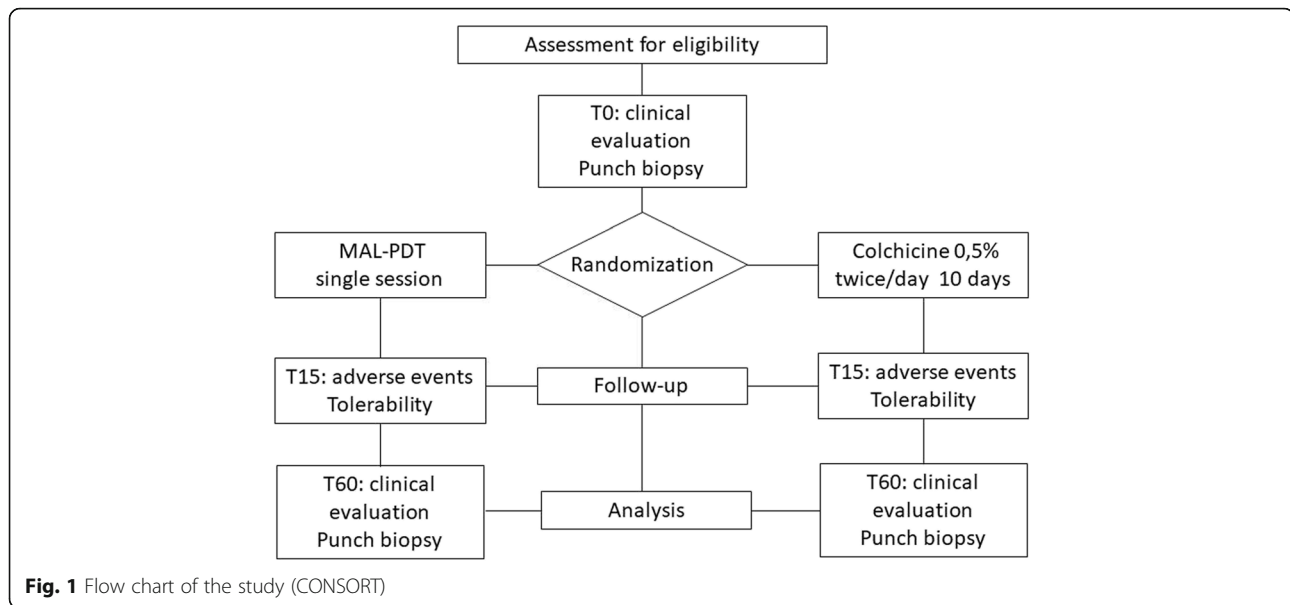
Assessment for eligibility

T0: clinical evaluation Punch biopsy

MAL-PDT single session

Randomization

Colchicine 0,5% twice/day 10 days

T15: adverse events Tolerability

Follow-up

T15: adverse events Tolerability

T60: clinical evaluation Punch biopsy

Analysis

T60: clinical evaluation Punch biopsy

**Fig. 1** Flow chart of the study (CONSORT)